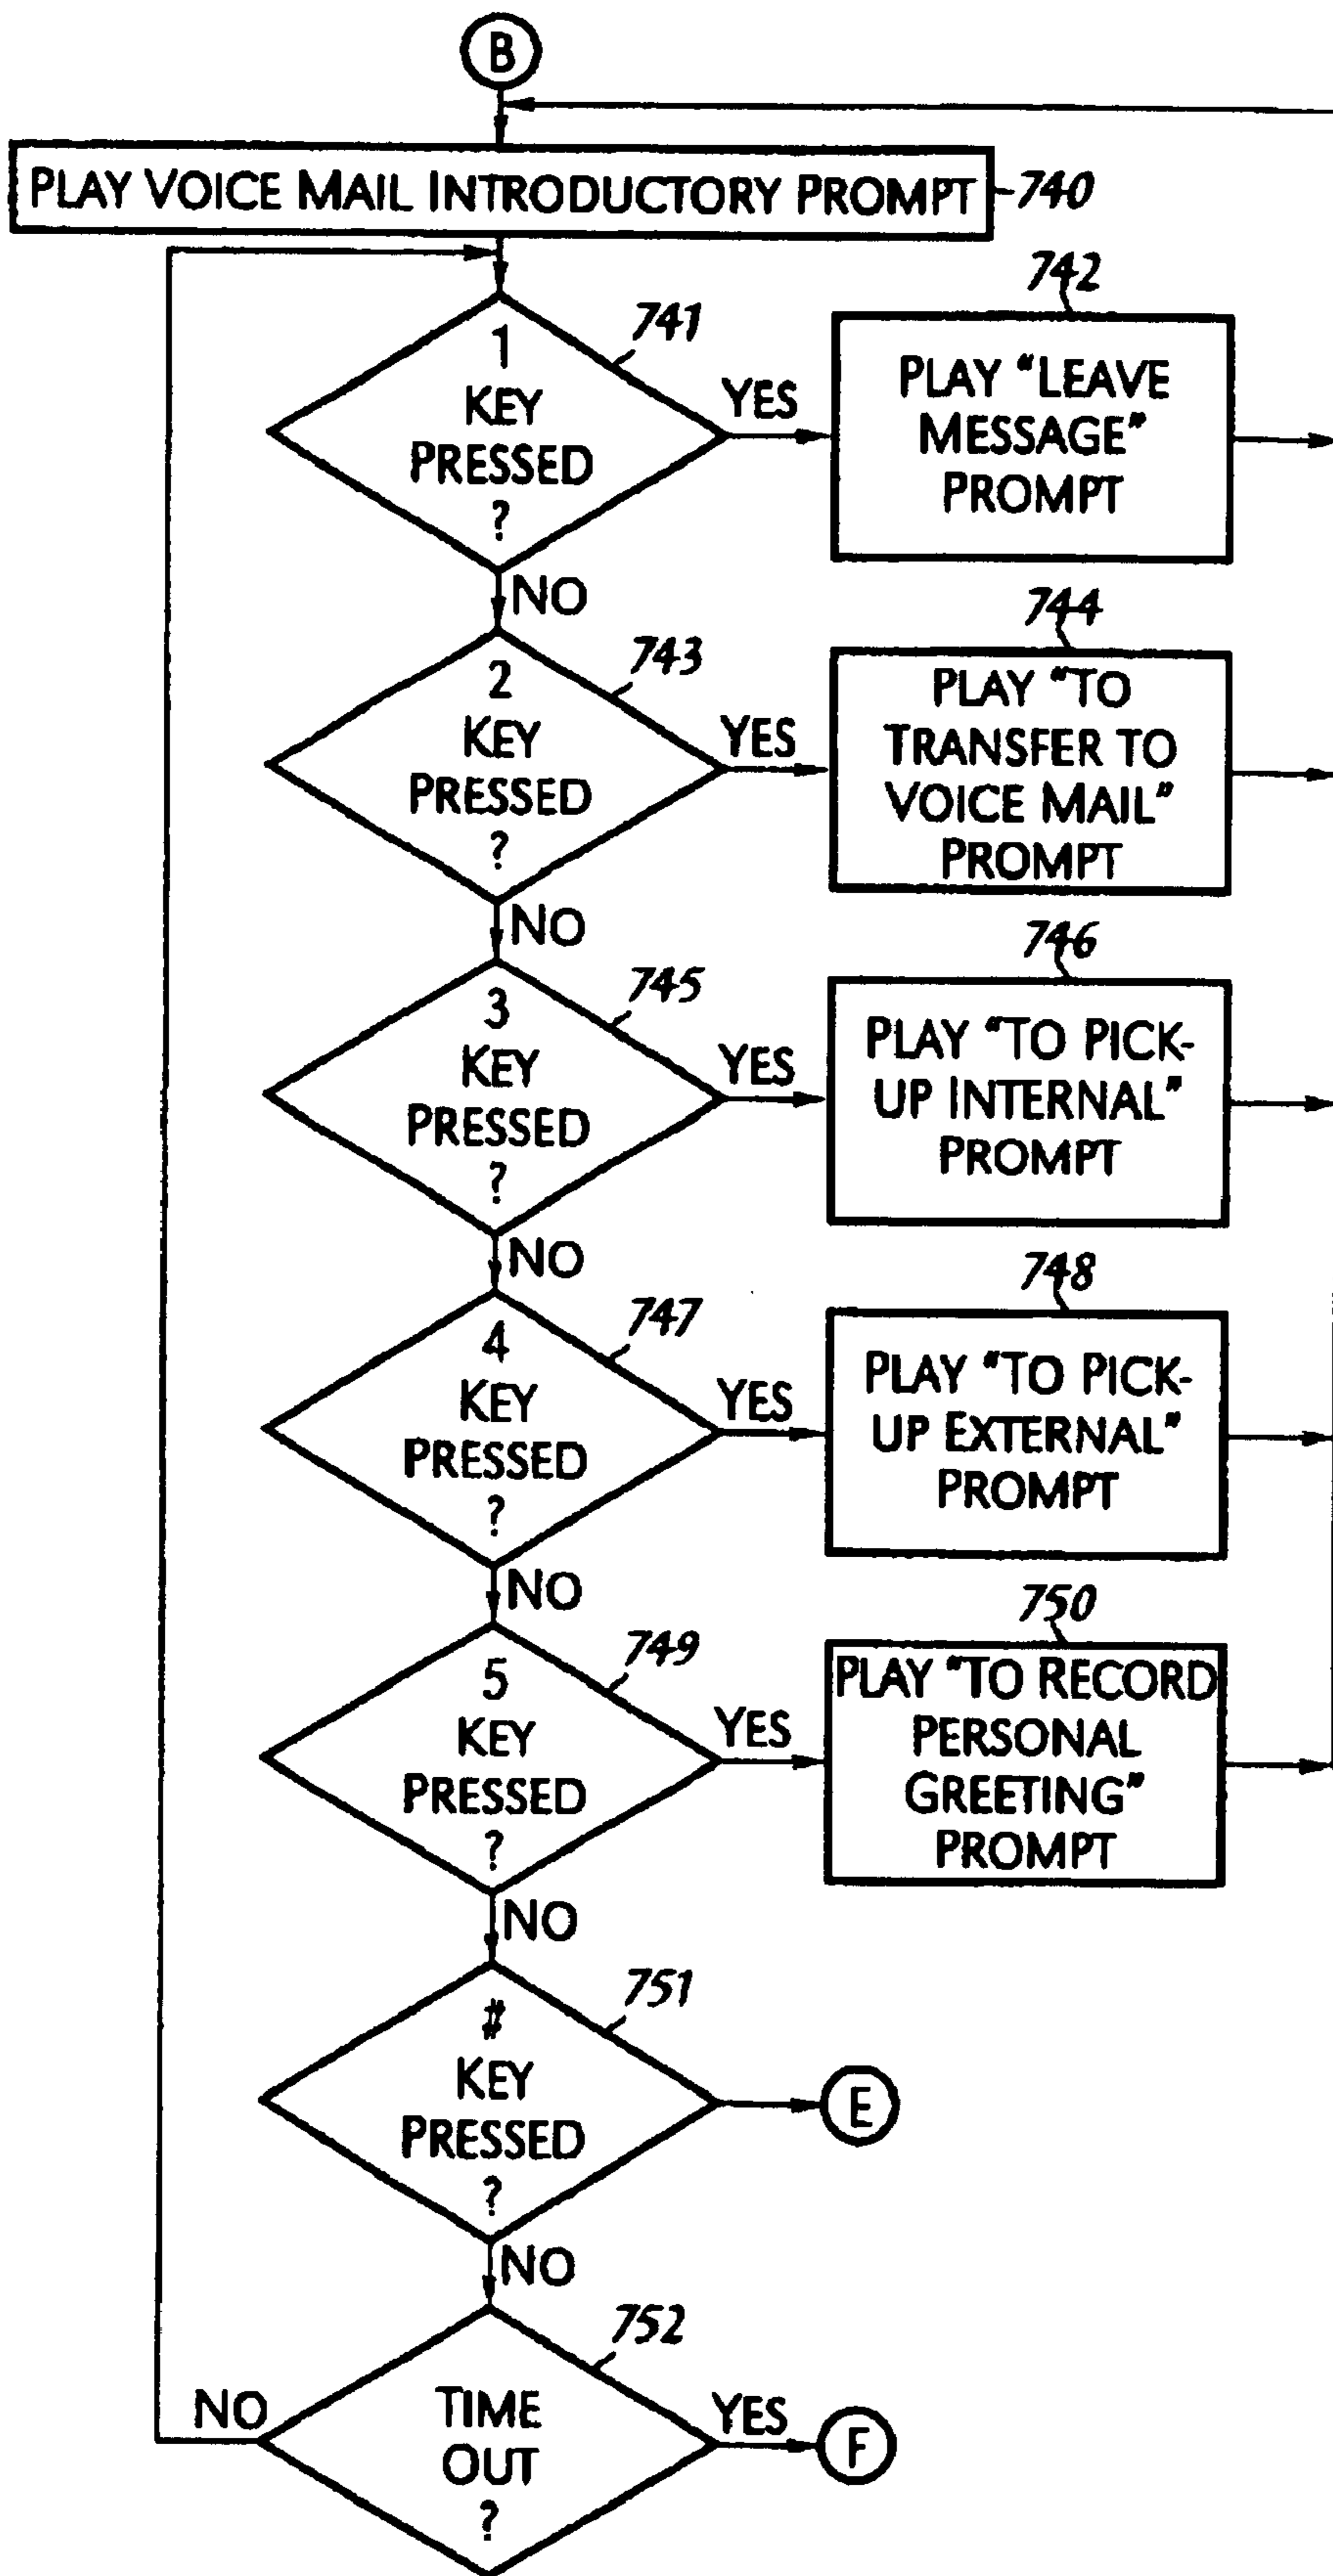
B

PLAY VOICE MAIL INTRODUCTORY PROMPT 740

741
1 KEY PRESSED ?
YES
742
PLAY "LEAVE MESSAGE" PROMPT
NO

743
2 KEY PRESSED ?
YES
744
PLAY "TO TRANSFER TO VOICE MAIL" PROMPT
NO

745
3 KEY PRESSED ?
YES
746
PLAY "TO PICK-UP INTERNAL" PROMPT
NO

747
4 KEY PRESSED ?
YES
748
PLAY "TO PICK-UP EXTERNAL" PROMPT
NO

749
5 KEY PRESSED ?
YES
750
PLAY "TO RECORD PERSONAL GREETING" PROMPT
NO

751
# KEY PRESSED ?
E
NO

752
NO
TIME OUT ?
YES
F